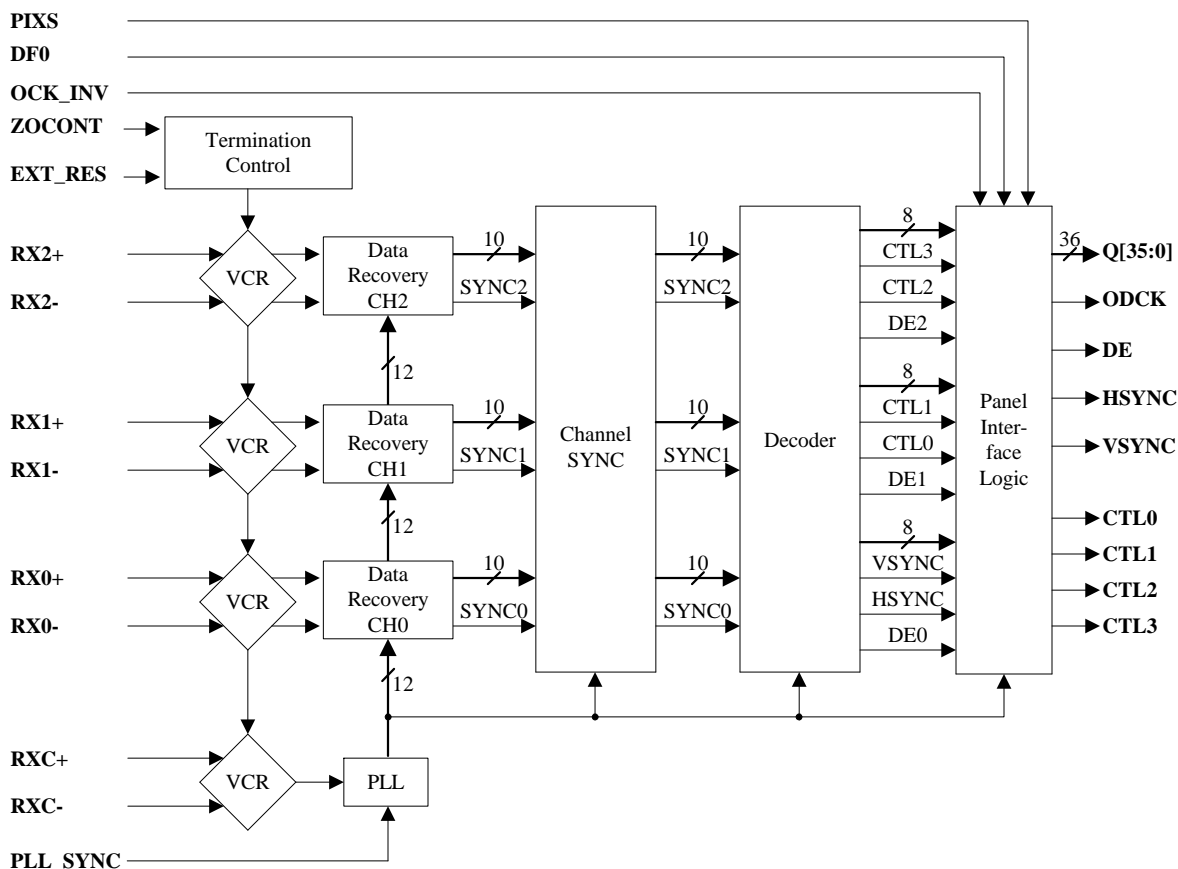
PIXS
DF0
OCK_INV
ZOCONT
EXT_RES
Termination Control
RX2+
RX2-
VCR
Data Recovery CH2
10
SYNC2
12
RX1+
RX1-
VCR
Data Recovery CH1
10
SYNC1
12
RX0+
RX0-
VCR
Data Recovery CH0
10
SYNC0
12
Channel SYNC
10
SYNC2
10
SYNC1
10
SYNC0
Decoder
8
CTL3
CTL2
DE2
8
CTL1
CTL0
DE1
8
VSYNC
HSYNC
DE0
Panel Interface Logic
36
Q[35:0]
ODCK
DE
HSYNC
VSYNC
CTL0
CTL1
CTL2
CTL3
RXC+
RXC-
VCR
PLL
PLL_SYNC